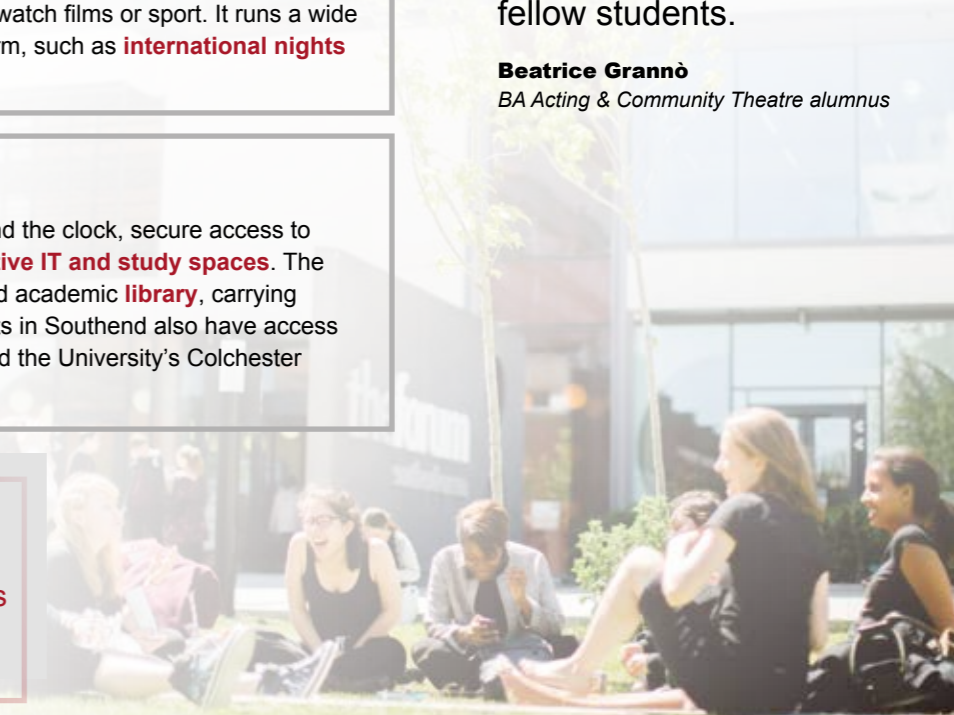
watch films or sport. It runs a wide m, such as international nights

nd the clock, secure access to ive IT and study spaces. The d academic library, carrying s in Southend also have access d the University's Colchester

s

fellow students.

Beatrice Grannò
BA Acting & Community Theatre alumnus

theforum